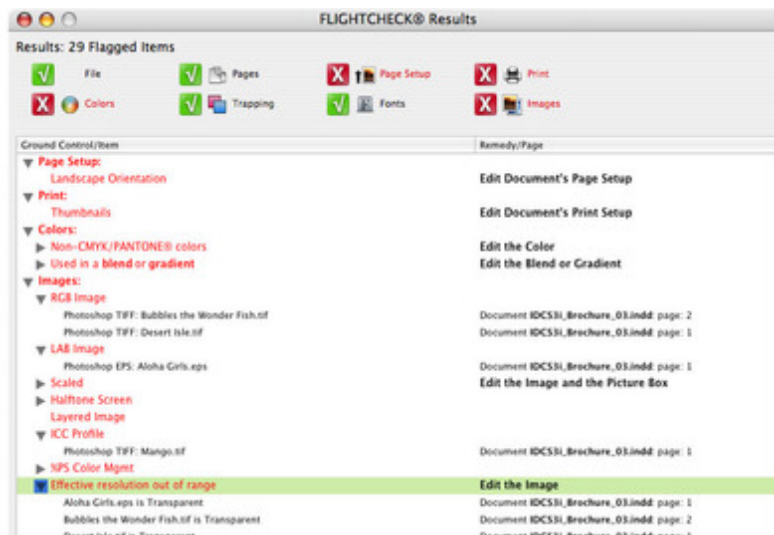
FLIGHTCHECK® Results

Results: 29 Flagged Items

File
Pages
Page Setup
Print
Colors
Trapping
Fonts
Images

| Ground Control/Item | Remedy/Page |
|---|---|
| Page Setup: | |
| Landscape Orientation | Edit Document's Page Setup |
| Print: | |
| Thumbnails | Edit Document's Print Setup |
| Colors: | |
| Non-CMYK/PANTONE® colors | Edit the Color |
| Used in a blend or gradient | Edit the Blend or Gradient |
| Images: | |
| RGB Image | |
| Photoshop TIFF: Bubbles the Wonder Fish.tif | Document IDCS3i_Brochure_03.indd: page: 2 |
| Photoshop TIFF: Desert Isle.tif | Document IDCS3i_Brochure_03.indd: page: 1 |
| LAB Image | |
| Photoshop EPS: Aloha Girls.eps | Document IDCS3i_Brochure_03.indd: page: 1 |
| Scaled | Edit the Image and the Picture Box |
| Halftone Screen | |
| Layered Image | |
| ICC Profile | |
| Photoshop TIFF: Mango.tif | Document IDCS3i_Brochure_03.indd: page: 1 |
| XPS Color Mgmt | |
| Effective resolution out of range | Edit the Image |
| Aloha Girls.eps is Transparent | Document IDCS3i_Brochure_03.indd: page: 1 |
| Bubbles the Wonder Fish.tif is Transparent | Document IDCS3i_Brochure_03.indd: page: 2 |
| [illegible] | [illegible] |